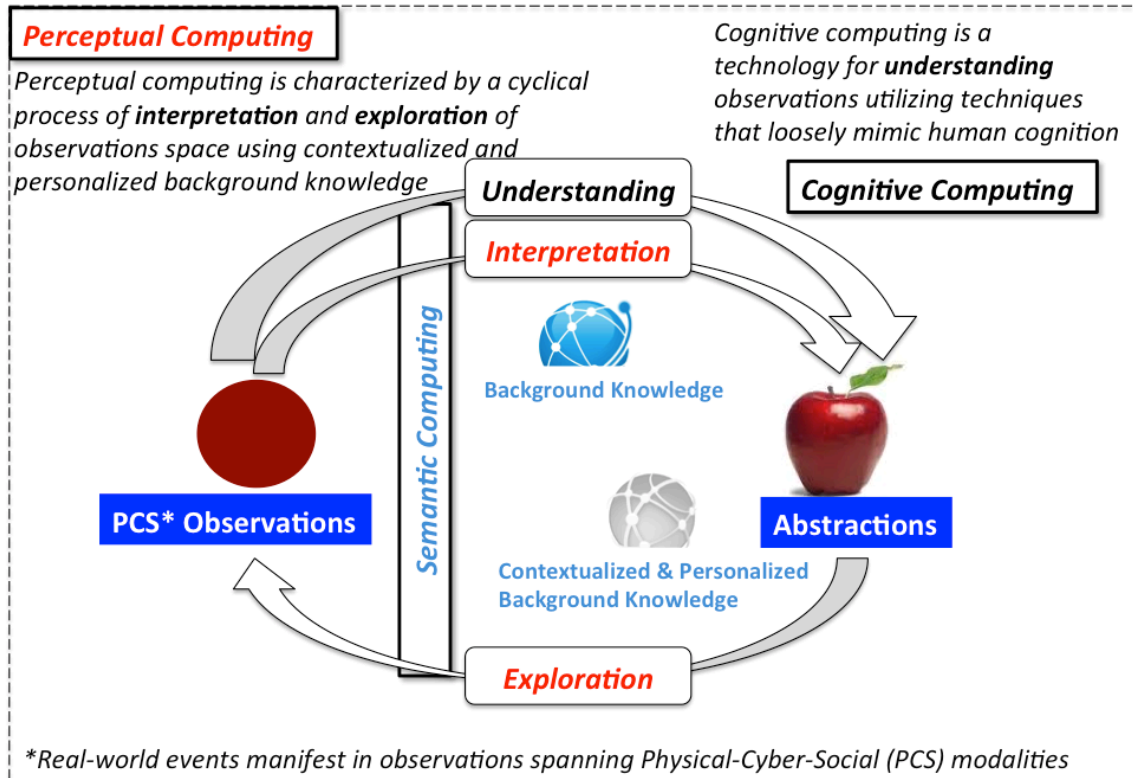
Perceptual Computing

Perceptual computing is characterized by a cyclical process of **interpretation** and **exploration** of observations space using contextualized and personalized background knowledge

Cognitive computing is a technology for **understanding** observations utilizing techniques that loosely mimic human cognition

Cognitive Computing

Understanding

Interpretation

Semantic Computing

Background Knowledge

PCS* Observations

Abstractions

Contextualized & Personalized Background Knowledge

Exploration

*Real-world events manifest in observations spanning Physical-Cyber-Social (PCS) modalities